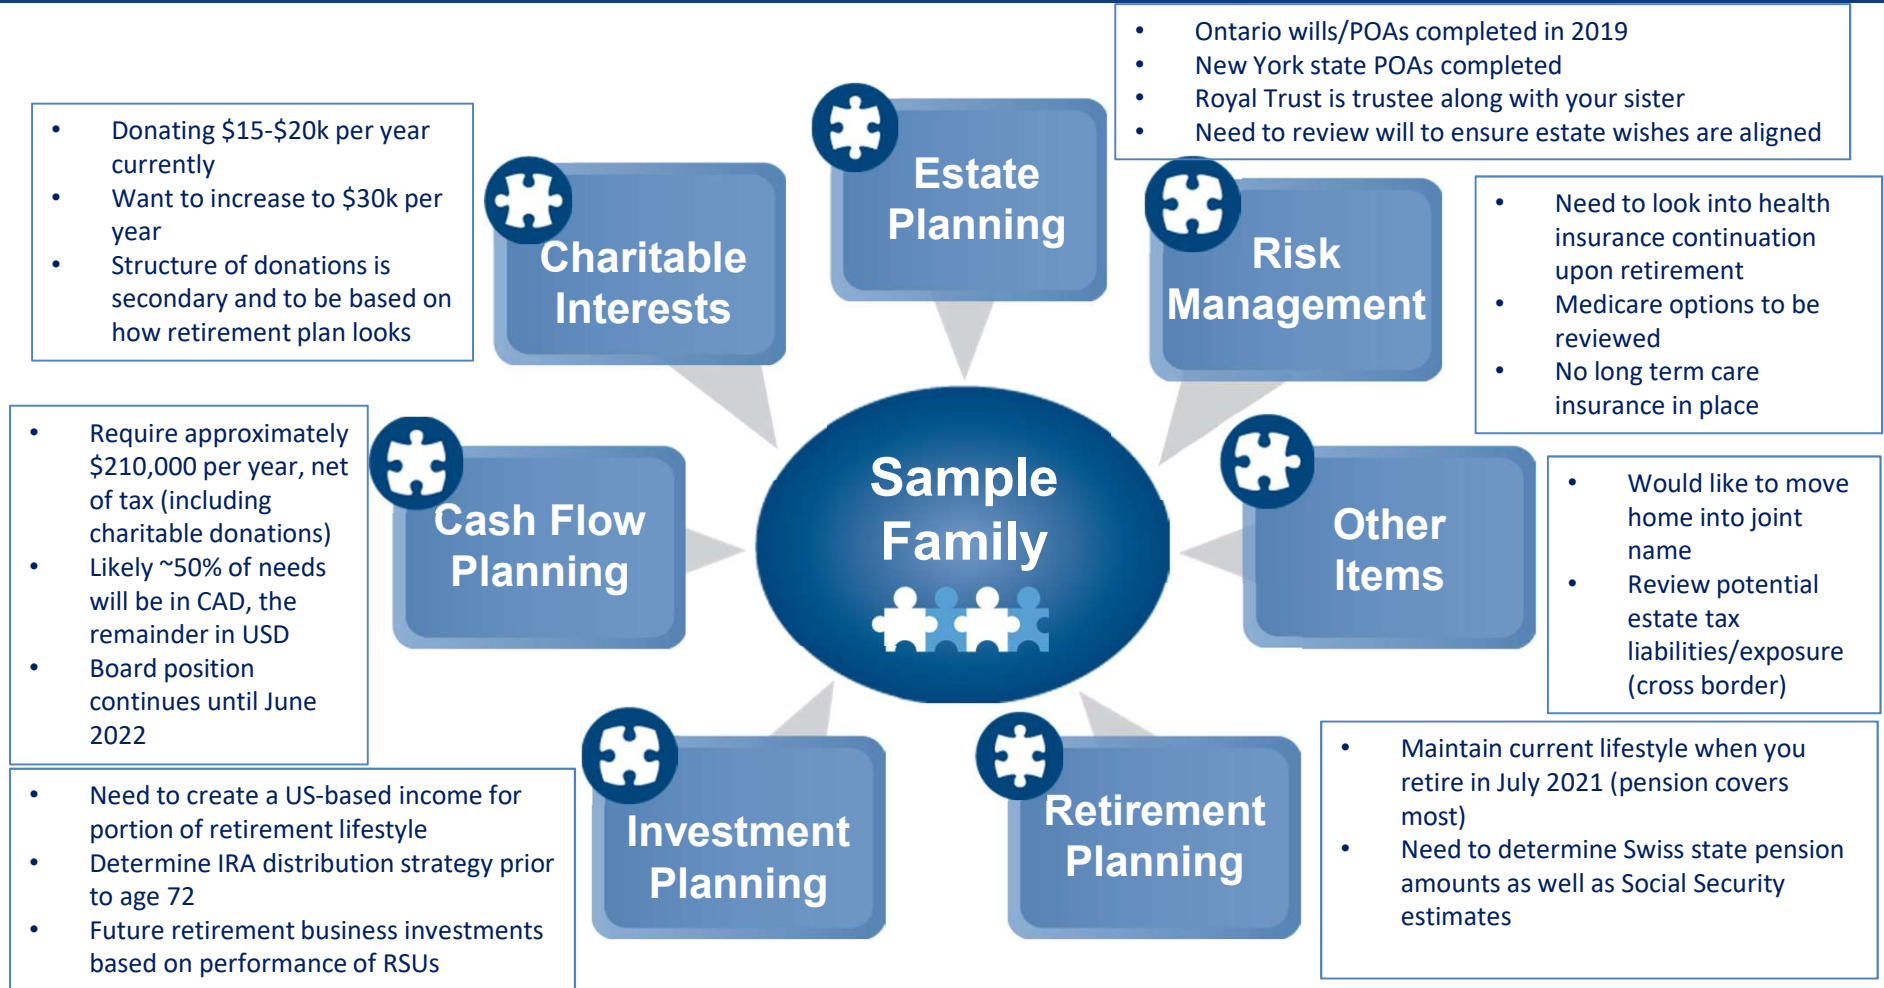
- Donating \$15-\$20k per year currently
- Want to increase to \$30k per year
- Structure of donations is secondary and to be based on how retirement plan looks

Charitable Interests

Estate Planning

- Ontario wills/POAs completed in 2019
- New York state POAs completed
- Royal Trust is trustee along with your sister
- Need to review will to ensure estate wishes are aligned

Risk Management

- Need to look into health insurance continuation upon retirement
- Medicare options to be reviewed
- No long term care insurance in place

- Require approximately \$210,000 per year, net of tax (including charitable donations)
- Likely ~50% of needs will be in CAD, the remainder in USD
- Board position continues until June 2022

Cash Flow Planning

Sample Family

Other Items

- Would like to move home into joint name
- Review potential estate tax liabilities/exposure (cross border)

- Need to create a US-based income for portion of retirement lifestyle
- Determine IRA distribution strategy prior to age 72
- Future retirement business investments based on performance of RSUs

Investment Planning

Retirement Planning

- Maintain current lifestyle when you retire in July 2021 (pension covers most)
- Need to determine Swiss state pension amounts as well as Social Security estimates